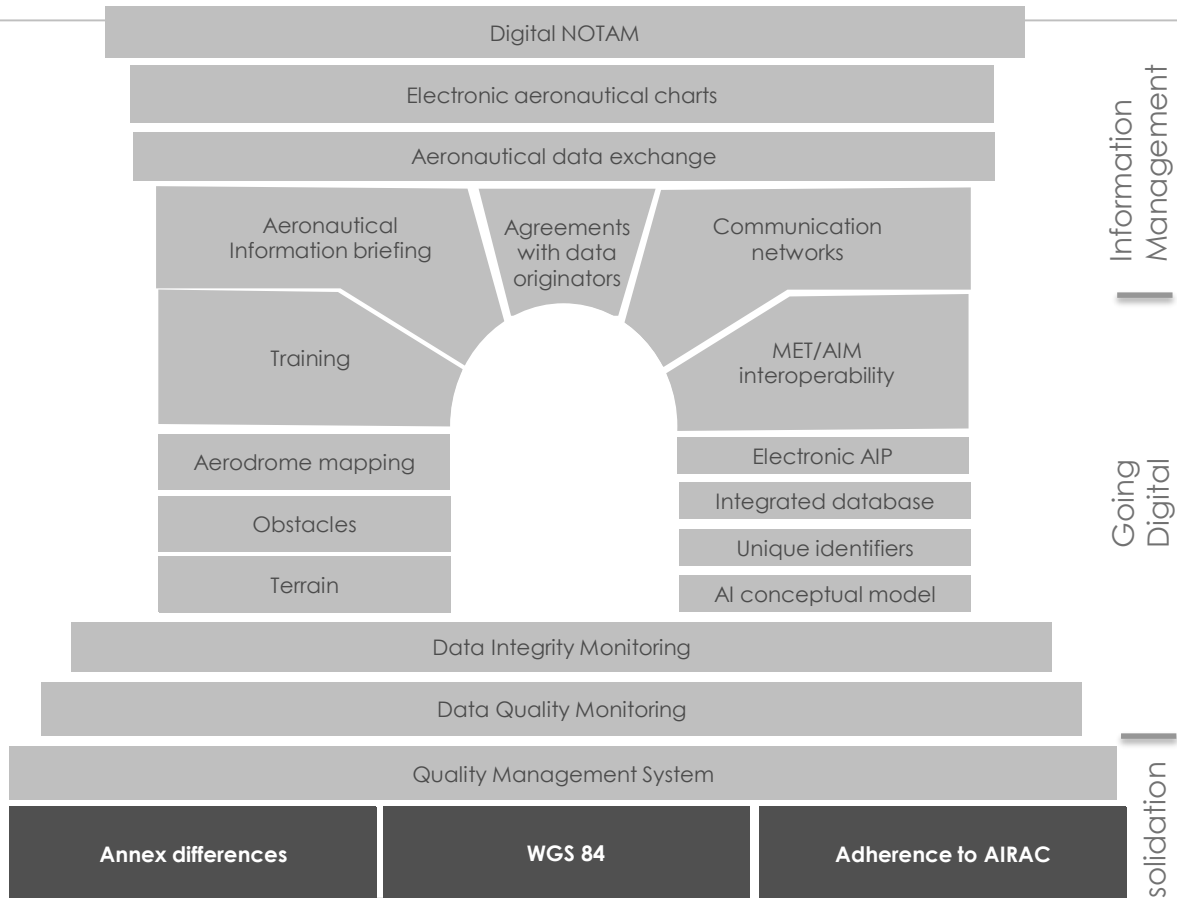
Digital NOTAM

Electronic aeronautical charts

Aeronautical data exchange

Aeronautical Information briefing

Agreements with data originators

Communication networks

Training

MET/AIM interoperability

Aerodrome mapping

Obstacles

Terrain

Electronic AIP

Integrated database

Unique identifiers

AI conceptual model

Data Integrity Monitoring

Data Quality Monitoring

Quality Management System

Annex differences

WGS 84

Adherence to AIRAC

Information Management

Going Digital

solidation